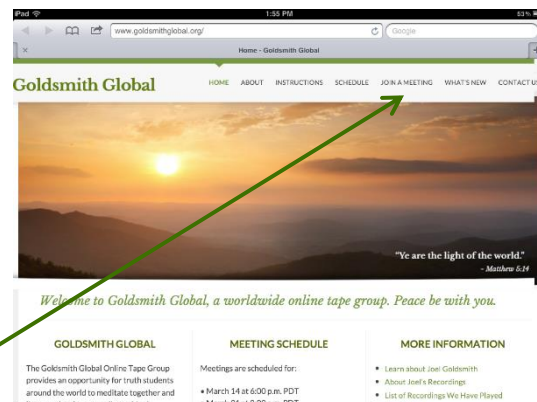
iPad
1:55 PM
83%
www.goldsmithglobal.org/
Google
Home - Goldsmith Global
Goldsmith Global
HOME ABOUT INSTRUCTIONS SCHEDULE JOIN A MEETING WHAT'S NEW CONTACT US
"Ye are the light of the world."
- Matthew 5:14
Welcome to Goldsmith Global, a worldwide online tape group. Peace be with you.

GOLDSMITH GLOBAL
The Goldsmith Global Online Tape Group provides an opportunity for truth students around the world to meditate together and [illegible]

MEETING SCHEDULE
Meetings are scheduled for:
• March 14 at 6:00 p.m. PDT
• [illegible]

MORE INFORMATION
• Learn about Joel Goldsmith
• About Joel's Recordings
• List of Recordings We Have Played